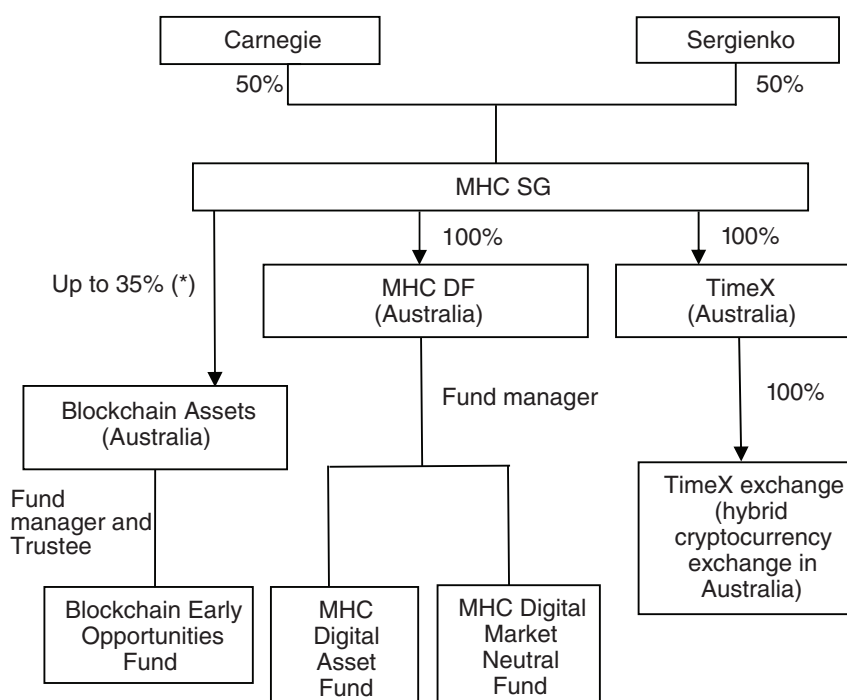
Carnegie

Sergienko

50%

50%

MHC SG

Up to 35% (*)

100%

100%

MHC DF (Australia)

TimeX (Australia)

Fund manager

100%

Blockchain Assets (Australia)

Fund manager and Trustee

TimeX exchange (hybrid cryptocurrency exchange in Australia)

Blockchain Early Opportunities Fund

MHC Digital Asset Fund

MHC Digital Market Neutral Fund